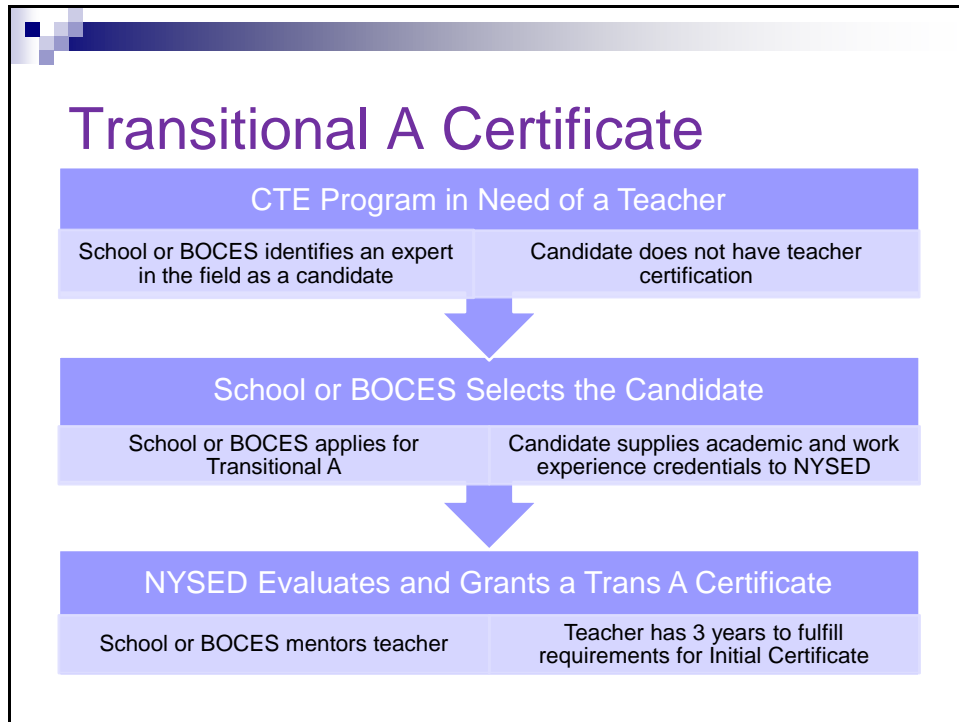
Transitional A Certificate

CTE Program in Need of a Teacher

School or BOCES identifies an expert in the field as a candidate

Candidate does not have teacher certification

School or BOCES Selects the Candidate

School or BOCES applies for Transitional A

Candidate supplies academic and work experience credentials to NYSED

NYSED Evaluates and Grants a Trans A Certificate

School or BOCES mentors teacher

Teacher has 3 years to fulfill requirements for Initial Certificate